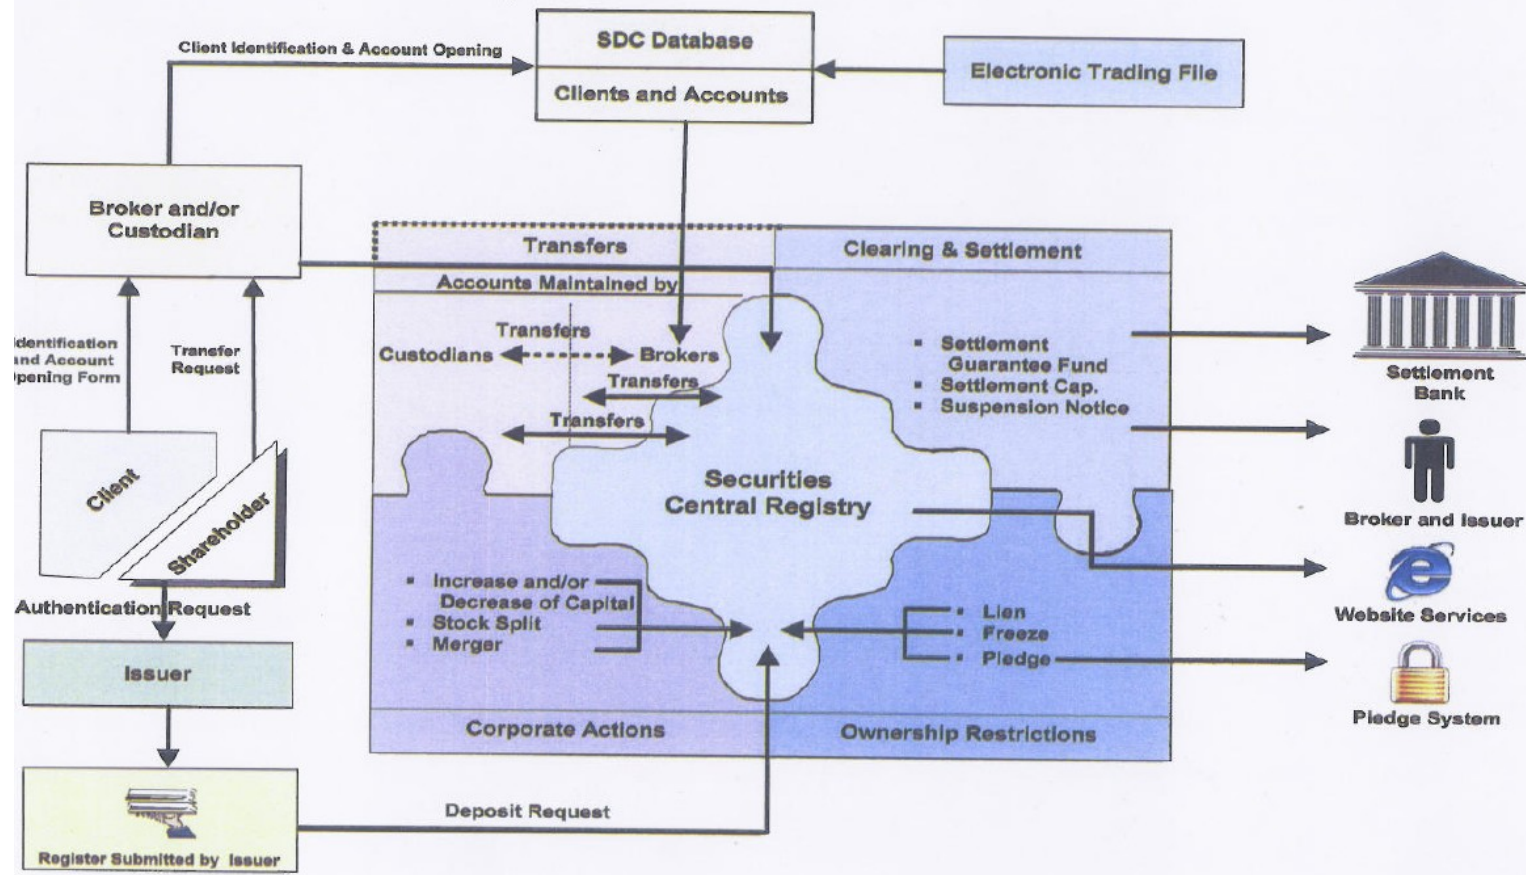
Client Identification & Account Opening

SDC Database

Clients and Accounts

Electronic Trading File

Broker and/or Custodian

Transfers

Clearing & Settlement

Accounts Maintained by

Transfers

Custodians

Brokers

Transfers

Transfers

- Settlement Guarantee Fund
- Settlement Cap.
- Suspension Notice

Settlement Bank

Identification and Account Opening Form

Tranefer Request

Client

Shareholder

Securities Central Registry

Broker and Issuer

Website Services

Authentication Request

- Increase and/or Decrease of Capital
- Stock Split
- Merger

- Lien
- Freeze
- Pledge

Issuer

Pledge System

Corporate Actions

Ownership Restrictions

Deposit Request

Register Submitted by Issuer